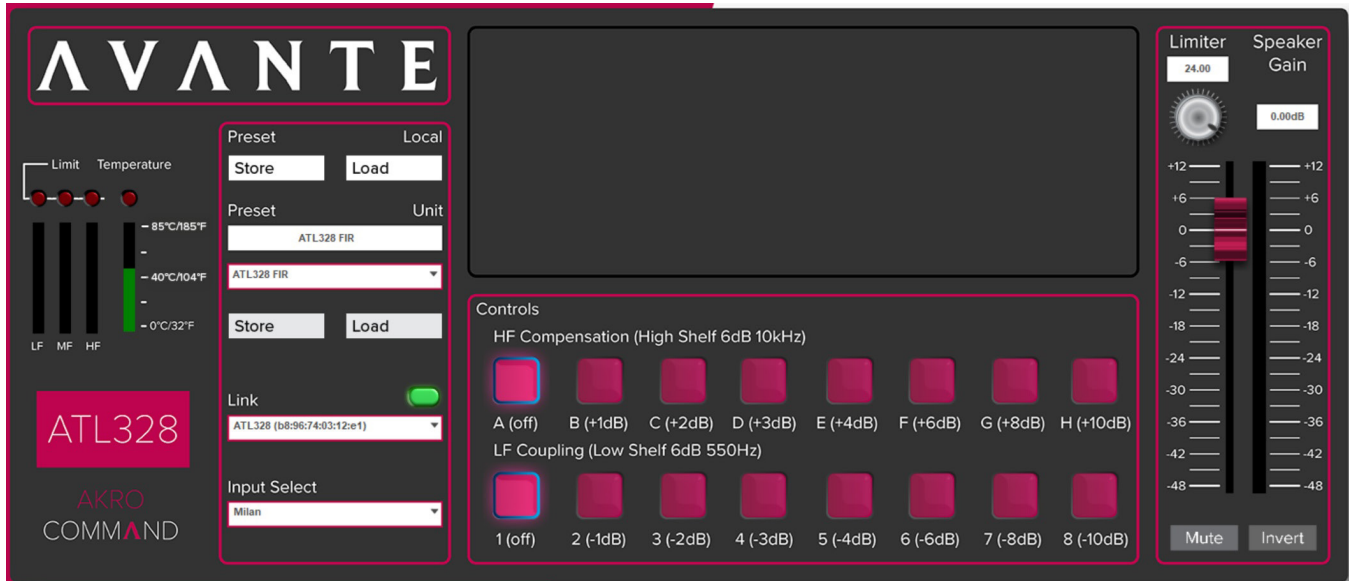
AVANTE

Limit Temperature

– 85°C/185°F
–
– 40°C/104°F
–
– 0°C/32°F

LF MF HF

ATL328

AKRO
COMMAND

Preset Local
Store Load

Preset Unit
ATL328 FIR
ATL328 FIR

Store Load

Link
ATL328 (b8:96:74:03:12:e1)

Input Select
Milan

Controls
HF Compensation (High Shelf 6dB 10kHz)
A (off) B (+1dB) C (+2dB) D (+3dB) E (+4dB) F (+6dB) G (+8dB) H (+10dB)
LF Coupling (Low Shelf 6dB 550Hz)
1 (off) 2 (-1dB) 3 (-2dB) 4 (-3dB) 5 (-4dB) 6 (-6dB) 7 (-8dB) 8 (-10dB)

Limiter
24.00

Speaker Gain
0.00dB

+12 +12
+6 +6
0 0
-6 -6
-12 -12
-18 -18
-24 -24
-30 -30
-36 -36
-42 -42
-48 -48

Mute Invert